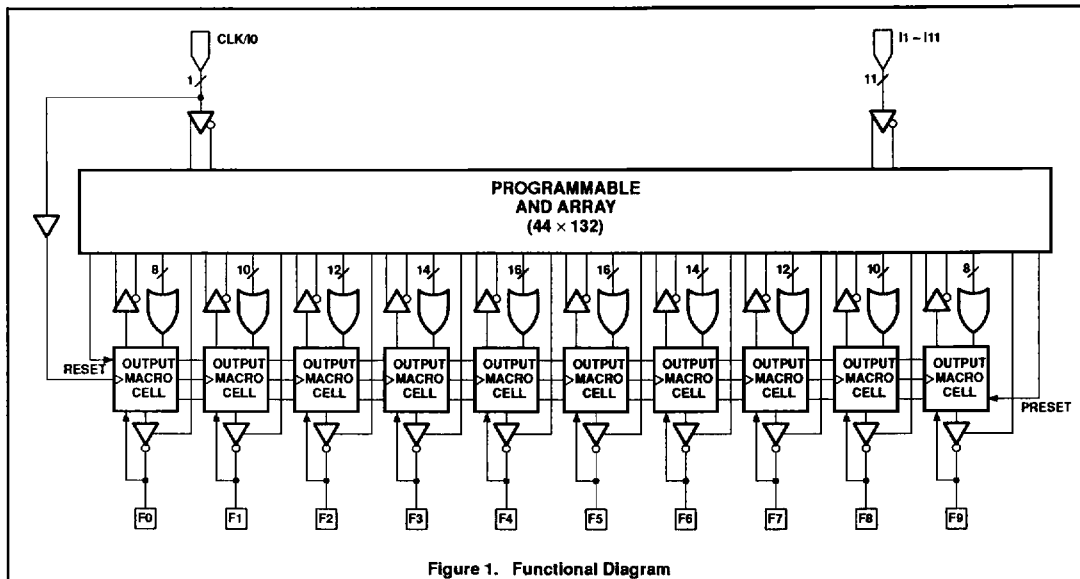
CLK/I0

1

I1 – I11

11

PROGRAMMABLE AND ARRAY $(44 \times 132)$

8 10 12 14 16 16 14 12 10 8

RESET

OUTPUT MACRO CELL

OUTPUT MACRO CELL

OUTPUT MACRO CELL

OUTPUT MACRO CELL

OUTPUT MACRO CELL

OUTPUT MACRO CELL

OUTPUT MACRO CELL

OUTPUT MACRO CELL

OUTPUT MACRO CELL

OUTPUT MACRO CELL

PRESET

F0 F1 F2 F3 F4 F5 F6 F7 F8 F9

Figure 1. Functional Diagram